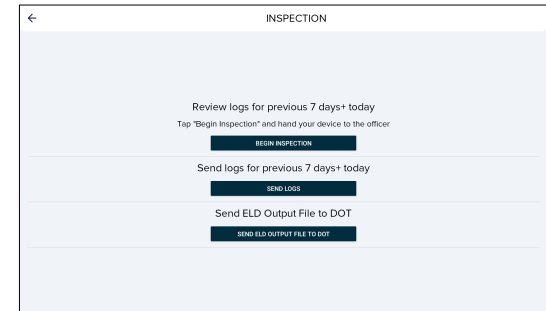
←

INSPECTION

Review logs for previous 7 days+ today

Tap "Begin Inspection" and hand your device to the officer

BEGIN INSPECTION

Send logs for previous 7 days+ today

SEND LOGS

Send ELD Output File to DOT

SEND ELD OUTPUT FILE TO DOT